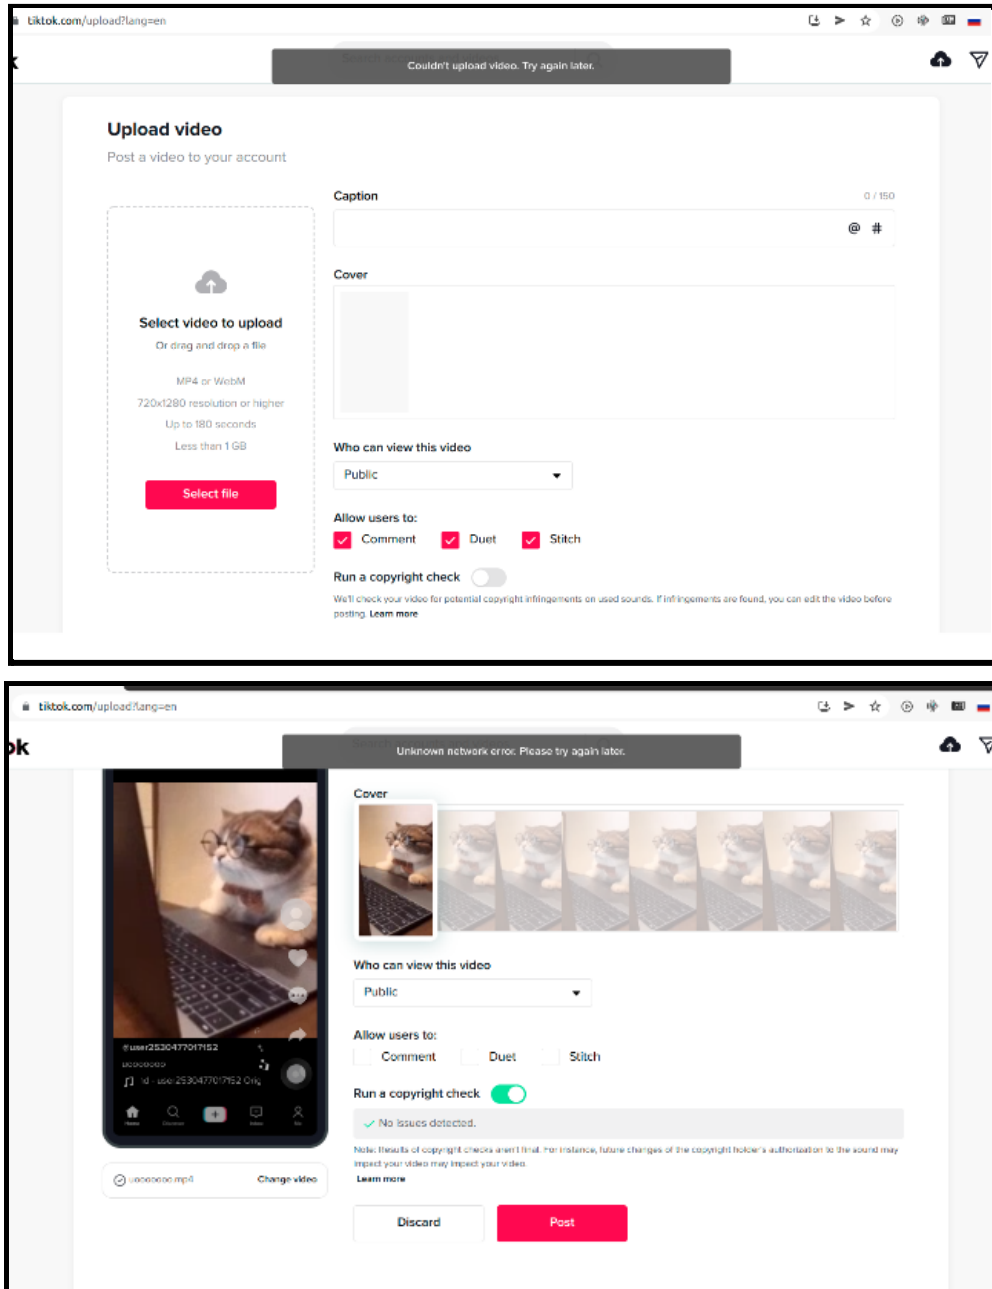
tiktok.com/upload?lang=en

k

Couldn't upload video. Try again later.

Upload video

Post a video to your account

Select video to upload

Or drag and drop a file

MP4 or WebM

720x1280 resolution or higher

Up to 180 seconds

Less than 1 GB

Select file

Caption

0 / 150

@ #

Cover

Who can view this video

Public

Allow users to:

Comment Duet Stitch

Run a copyright check

We'll check your video for potential copyright infringements on used sounds. If infringements are found, you can edit the video before posting. Learn more

tiktok.com/upload?lang=en

ok

Unknown network error. Please try again later.

@user2530477017152

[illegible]

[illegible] - user2530477017152 Orig

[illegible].mp4

Change video

Cover

Who can view this video

Public

Allow users to:

Comment Duet Stitch

Run a copyright check

No issues detected.

Note: Results of copyright checks aren't final. For instance, future changes of the copyright holder's authorization to the sound may impact your video may impact your video.

Learn more

Discard

Post